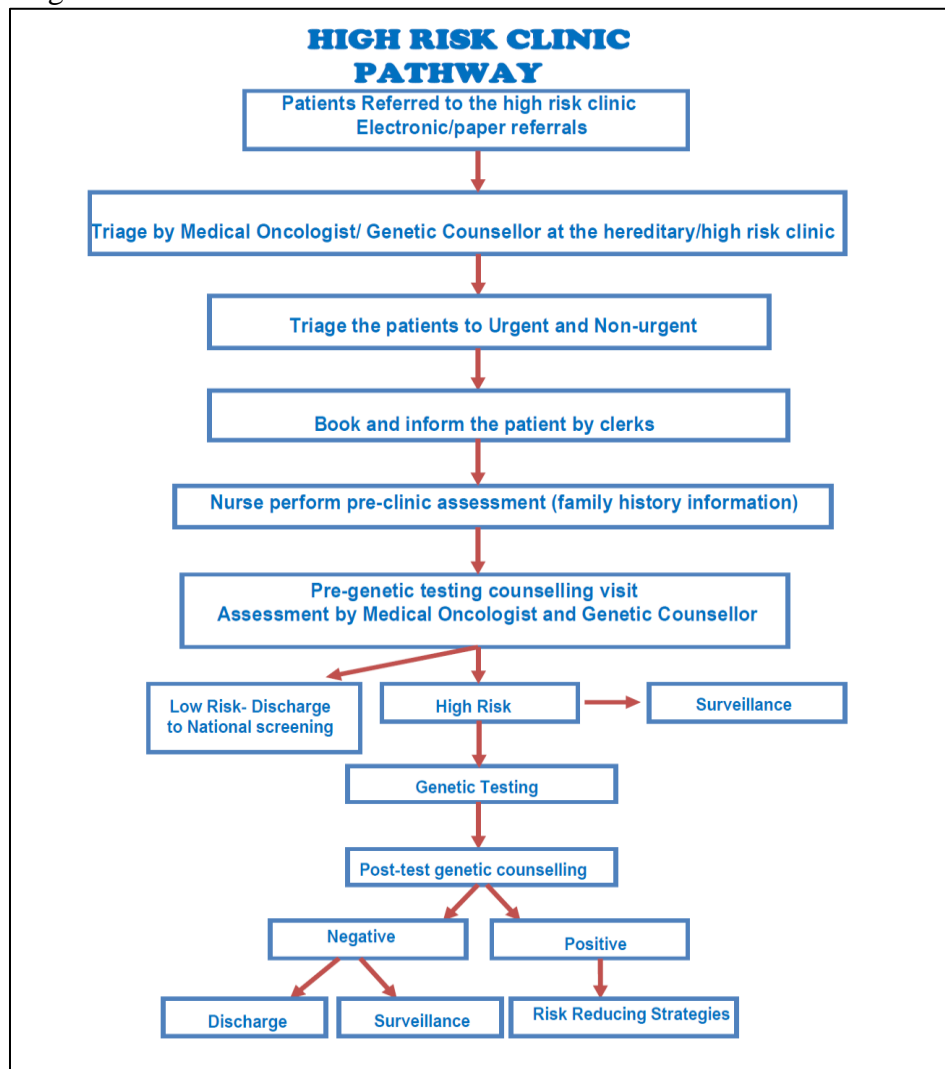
HIGH RISK CLINIC PATHWAY

Patients Referred to the high risk clinic
Electronic/paper referrals

Triage by Medical Oncologist/ Genetic Counsellor at the hereditary/high risk clinic

Triage the patients to Urgent and Non-urgent

Book and inform the patient by clerks

Nurse perform pre-clinic assessment (family history information)

Pre-genetic testing counselling visit
Assessment by Medical Oncologist and Genetic Counsellor

Low Risk- Discharge to National screening

High Risk

Surveillance

Genetic Testing

Post-test genetic counselling

Negative

Positive

Discharge

Surveillance

Risk Reducing Strategies